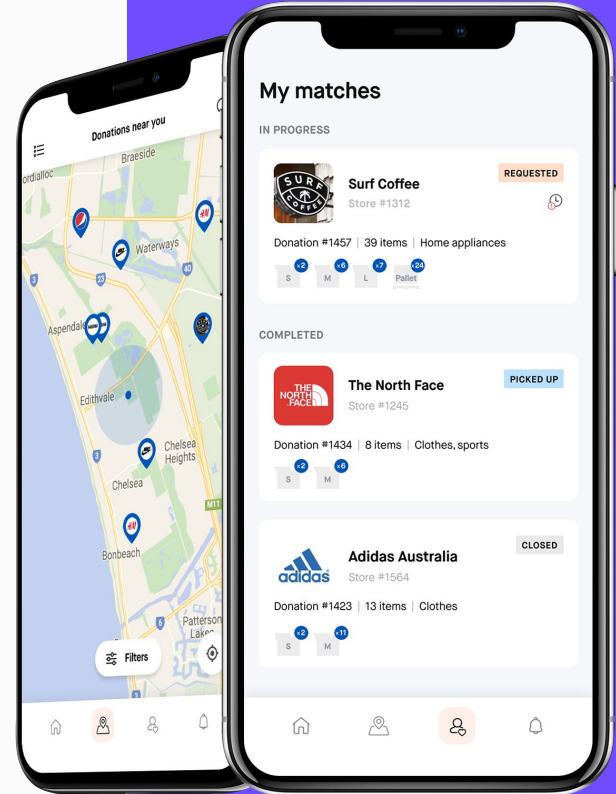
Donations near you

Braeside

ordialloc

Waterways

40

23

Aspendale

Edithvale

Chelsea Heights

Chelsea

M11

Bonbeach

Patterson Lakes

Filters

My matches

IN PROGRESS

SURF COFFEE

Surf Coffee

Store #1312

REQUESTED

Donation #1457 | 39 items | Home appliances

S ×2 M ×6 L ×7 Pallet ×24

COMPLETED

THE NORTH FACE

The North Face

Store #1245

PICKED UP

Donation #1434 | 8 items | Clothes, sports

S ×2 M ×6

adidas

Adidas Australia

Store #1564

CLOSED

Donation #1423 | 13 items | Clothes

S ×2 M ×11